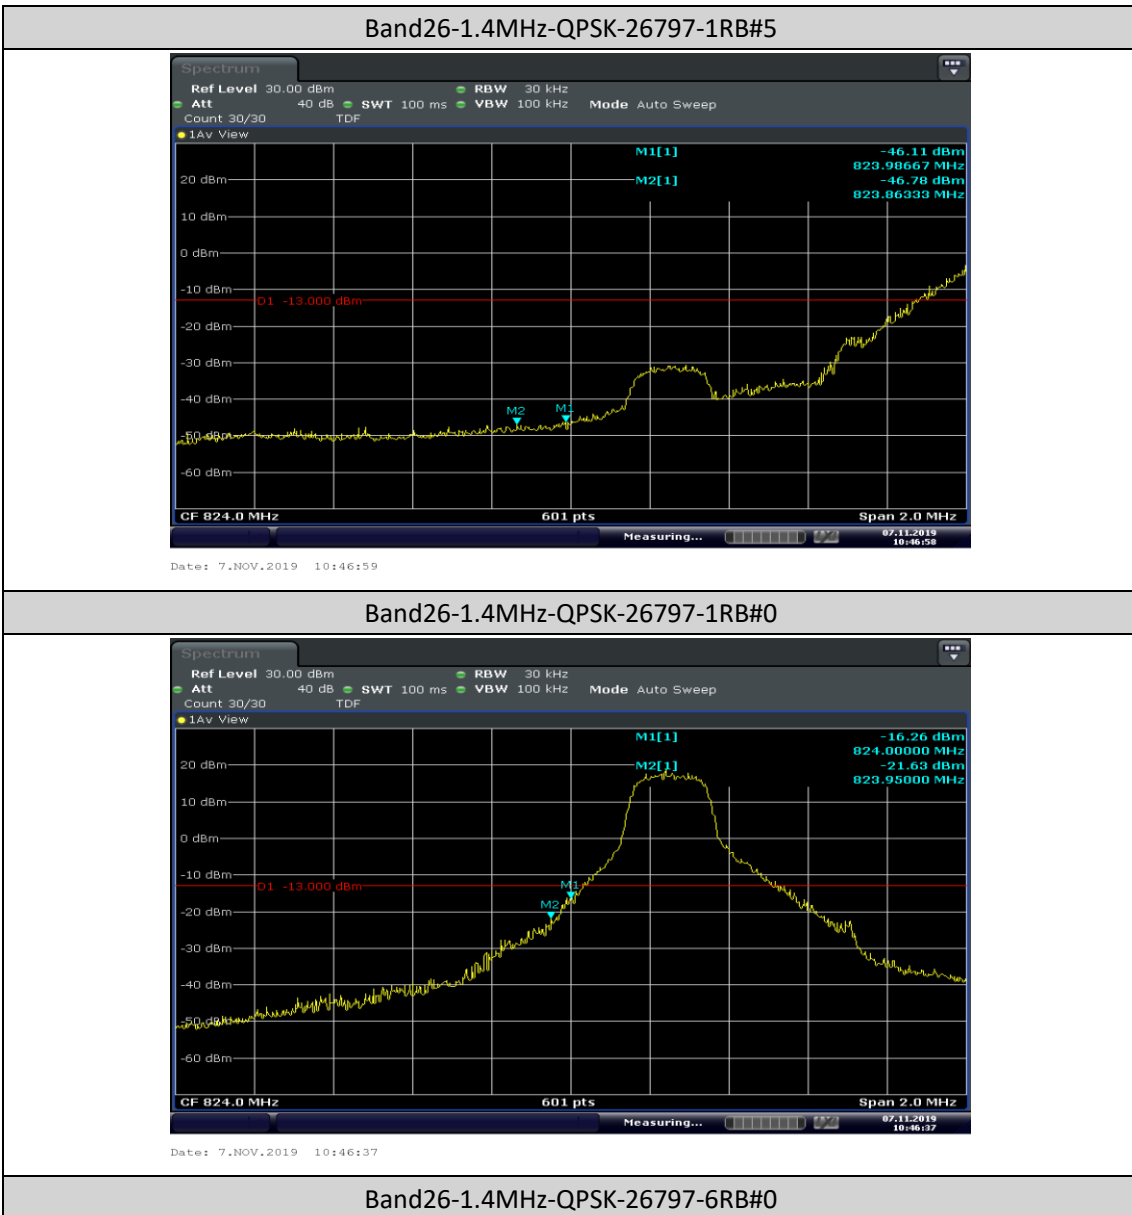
Band26-1.4MHz-QPSK-26797-1RB#5

Spectrum

Ref Level 30.00 dBm RBW 30 kHz
Att 40 dB SWT 100 ms VBW 100 kHz Mode Auto Sweep
Count 30/30 TDF
1Av View

M1[1] -46.11 dBm
823.98667 MHz
M2[1] -46.78 dBm
823.86333 MHz

20 dBm
10 dBm
0 dBm
-10 dBm
D1 -13.000 dBm
-20 dBm
-30 dBm
-40 dBm
M2 M1
-50 dBm
-60 dBm

CF 824.0 MHz 601 pts Span 2.0 MHz
Measuring... 07.11.2019 10:46:58

Date: 7.NOV.2019 10:46:59

Band26-1.4MHz-QPSK-26797-1RB#0

Spectrum

Ref Level 30.00 dBm RBW 30 kHz
Att 40 dB SWT 100 ms VBW 100 kHz Mode Auto Sweep
Count 30/30 TDF
1Av View

M1[1] -16.26 dBm
824.00000 MHz
M2[1] -21.63 dBm
823.95000 MHz

20 dBm
10 dBm
0 dBm
-10 dBm
D1 -13.000 dBm
M1
-20 dBm
M2
-30 dBm
-40 dBm
-50 dBm
-60 dBm

CF 824.0 MHz 601 pts Span 2.0 MHz
Measuring... 07.11.2019 10:46:37

Date: 7.NOV.2019 10:46:37

Band26-1.4MHz-QPSK-26797-6RB#0